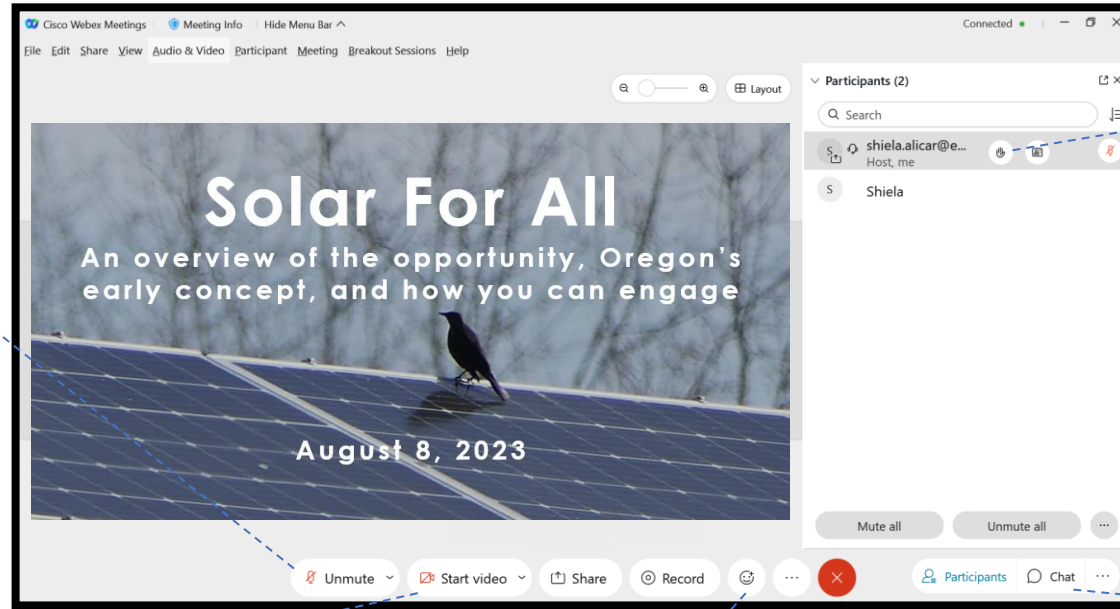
Cisco Webex Meetings | Meeting Info | Hide Menu Bar ^ Connected •

File Edit Share View Audio & Video Participant Meeting Breakout Sessions Help

Layout

Solar For All

An overview of the opportunity, Oregon's early concept, and how you can engage

August 8, 2023

Participants (2)

Search

S shiela.alicar@e... Host, me

S Shiela

Mute all Unmute all ...

Unmute Start video Share Record ... Participants Chat ...